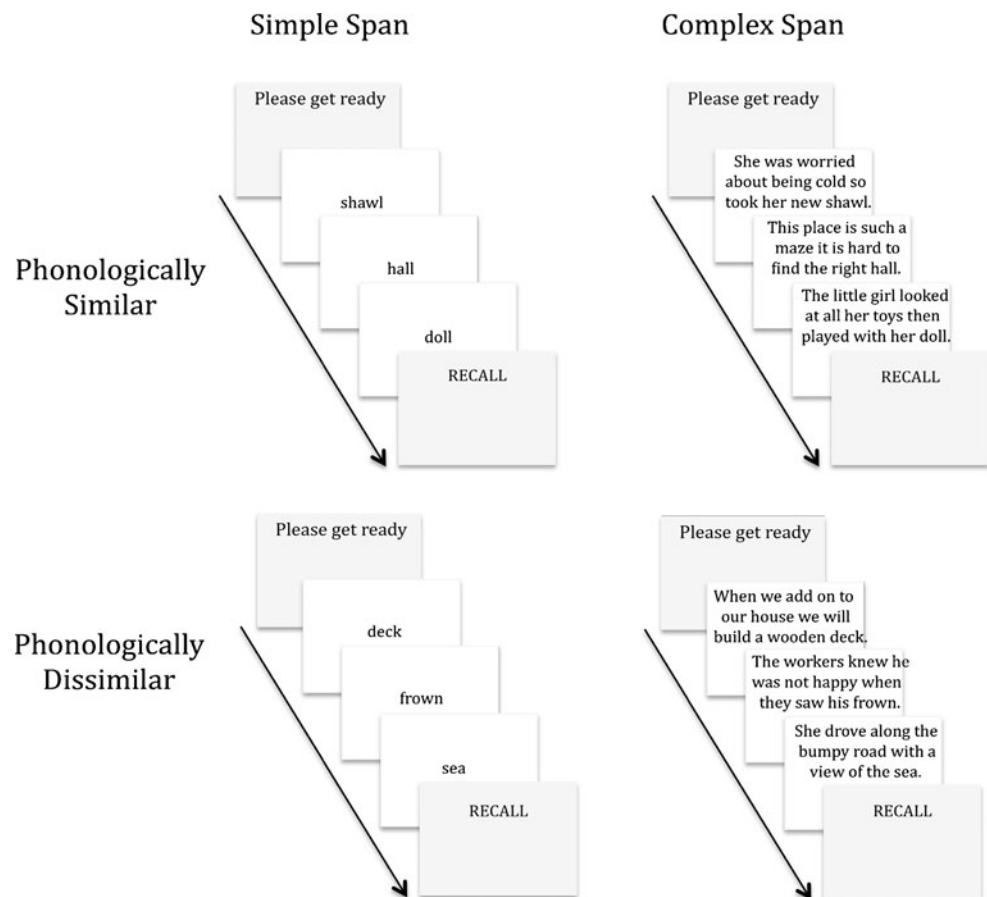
Simple Span

Complex Span

Phonologically Similar

Please get ready

shawl

hall

doll

RECALL

Please get ready

She was worried about being cold so took her new shawl.

This place is such a maze it is hard to find the right hall.

The little girl looked at all her toys then played with her doll.

RECALL

Phonologically Dissimilar

Please get ready

deck

frown

sea

RECALL

Please get ready

When we add on to our house we will build a wooden deck.

The workers knew he was not happy when they saw his frown.

She drove along the bumpy road with a view of the sea.

RECALL